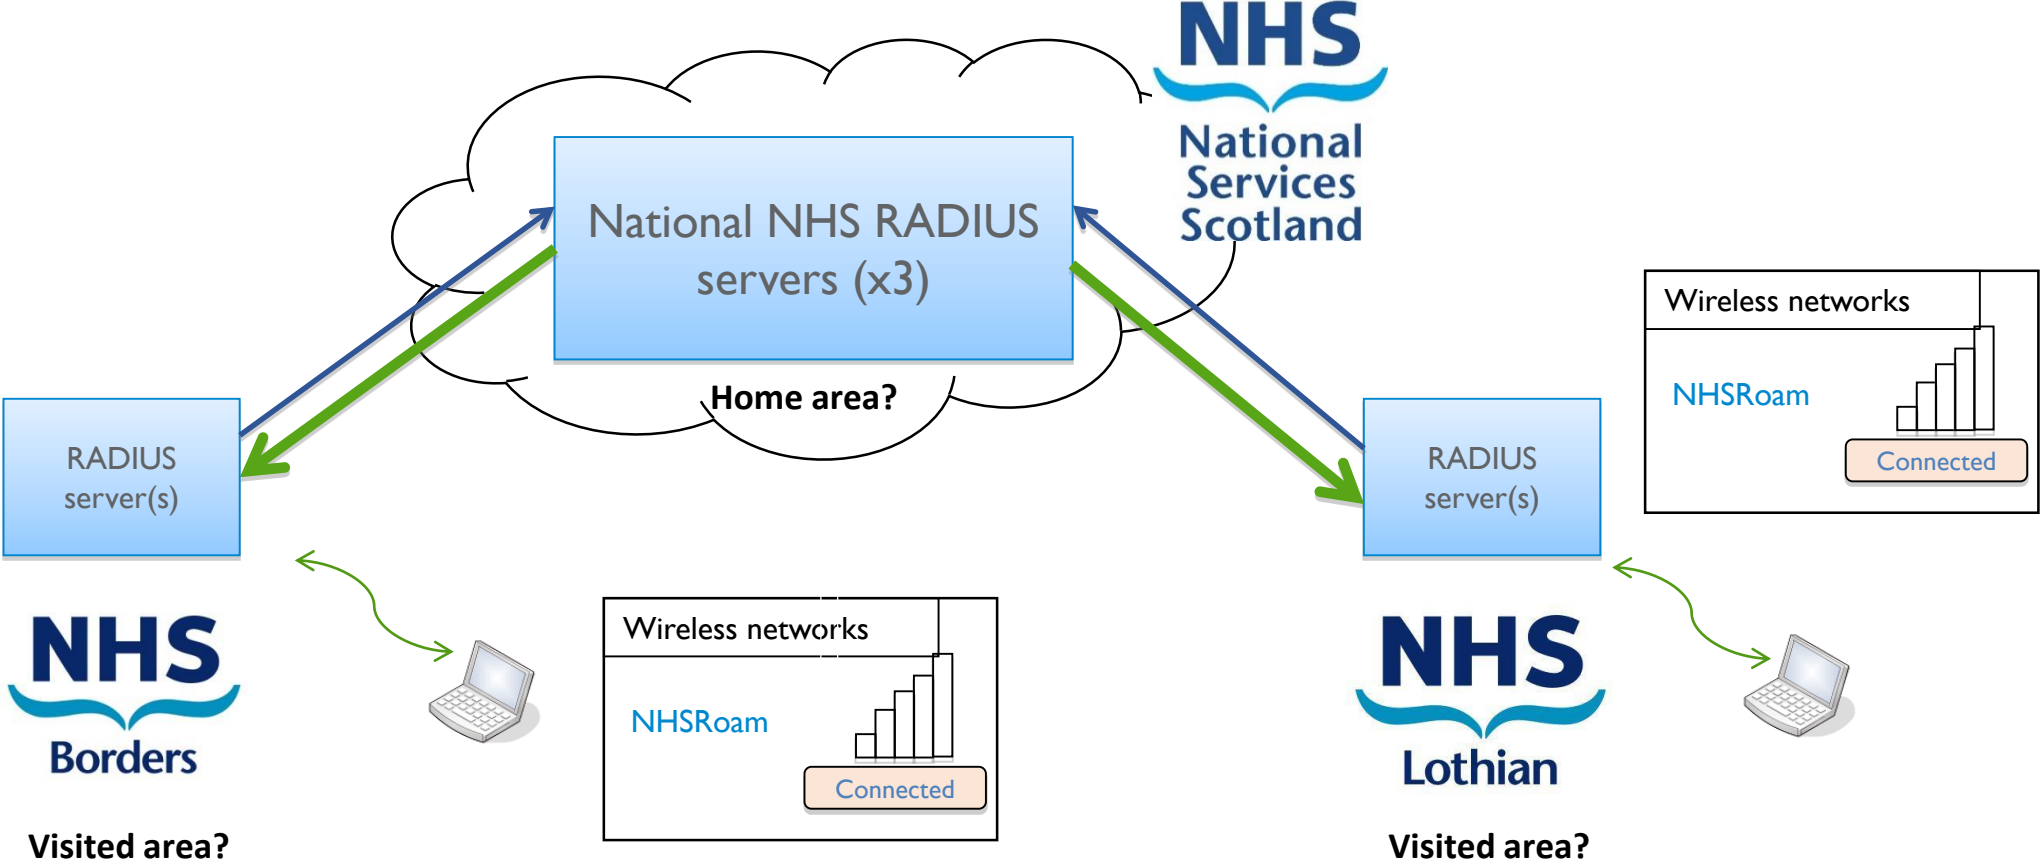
NHS
National Services Scotland

National NHS RADIUS servers (x3)

Home area?

RADIUS server(s)

RADIUS server(s)

Wireless networks
NHSRoam
Connected

NHS
Borders

Visited area?

Wireless networks
NHSRoam
Connected

NHS
Lothian

Visited area?